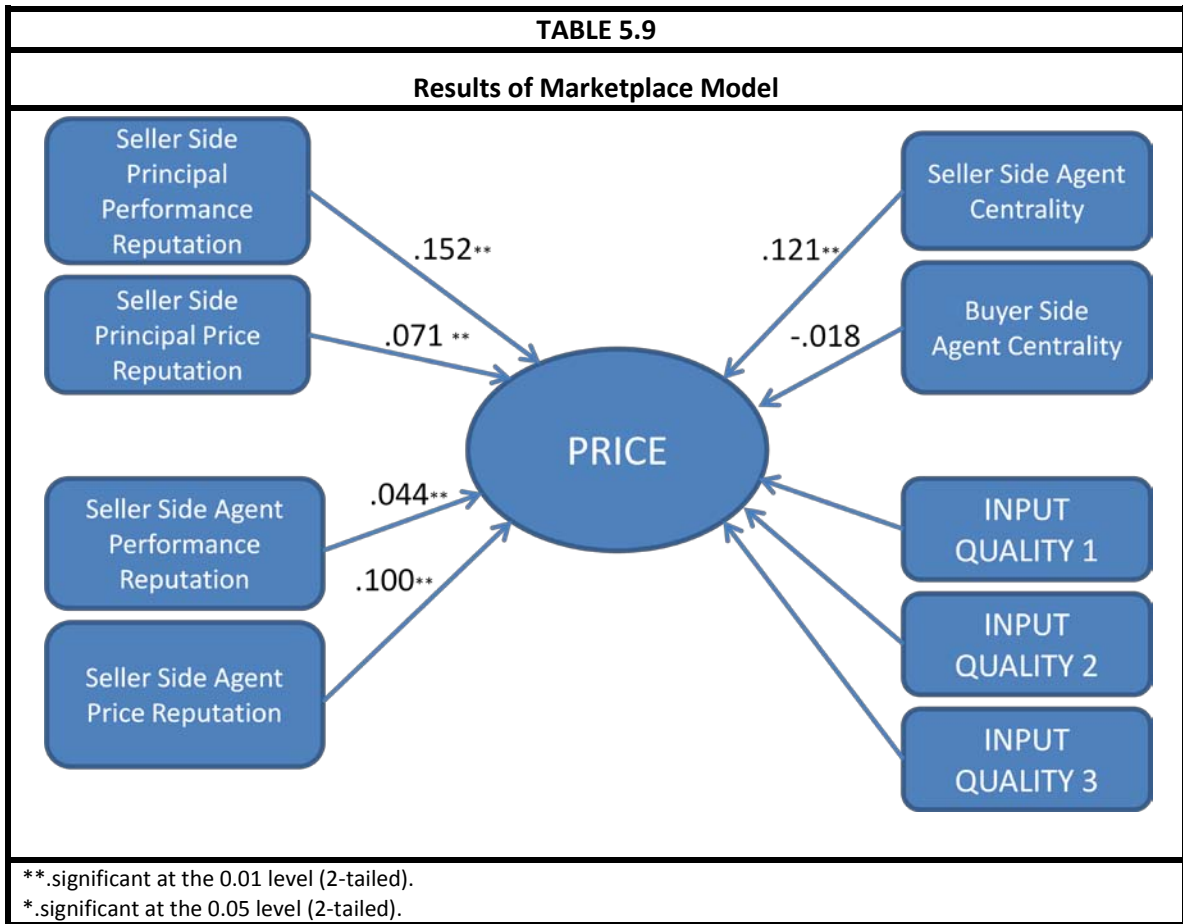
TABLE 5.9

Results of Marketplace Model

Seller Side Principal Performance Reputation

.152**

Seller Side Principal Price Reputation

.071 **

Seller Side Agent Centrality

.121**

Buyer Side Agent Centrality

-.018

PRICE

Seller Side Agent Performance Reputation

.044**

.100**

Seller Side Agent Price Reputation

INPUT QUALITY 1

INPUT QUALITY 2

INPUT QUALITY 3

**.significant at the 0.01 level (2-tailed).

*.significant at the 0.05 level (2-tailed).